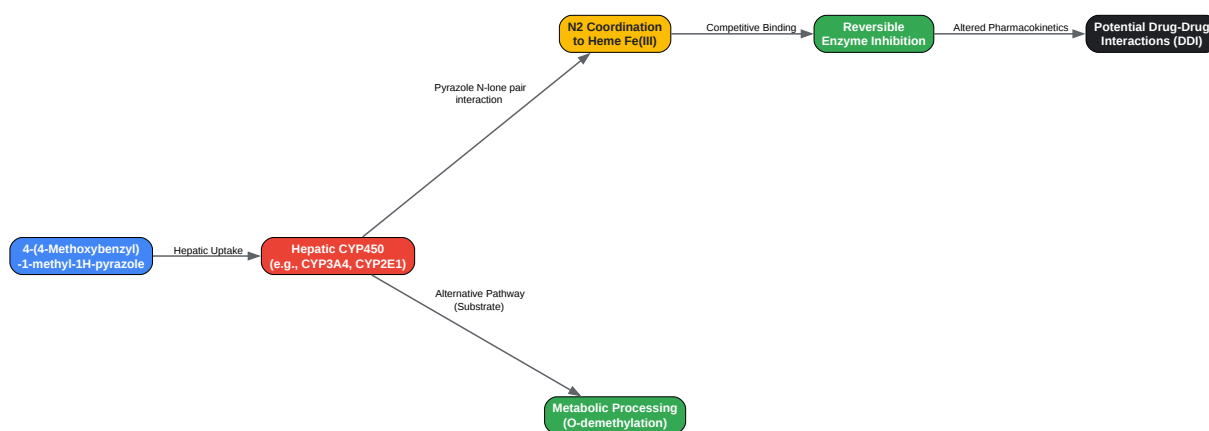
4-(4-Methoxybenzyl) -1-methyl-1H-pyrazole

Hepatic Uptake

Hepatic CYP450 (e.g., CYP3A4, CYP2E1)

Pyrazole N-lone pair interaction

N2 Coordination to Heme Fe(III)

Competitive Binding

Reversible Enzyme Inhibition

Altered Pharmacokinetics

Potential Drug-Drug Interactions (DDI)

Alternative Pathway (Substrate)

Metabolic Processing (O-demethylation)